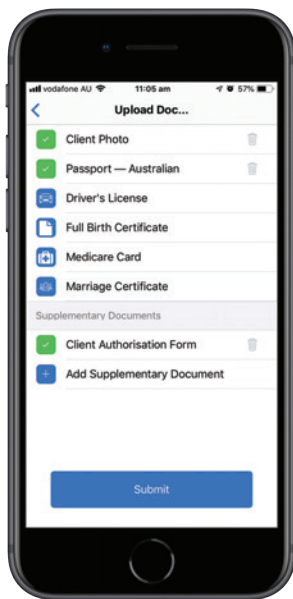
vodafone AU 11:05 am 57%

Upload Doc...

Client Photo

Passport — Australian

Driver's License

Full Birth Certificate

Medicare Card

Marriage Certificate

Supplementary Documents

Client Authorisation Form

Add Supplementary Document

Submit